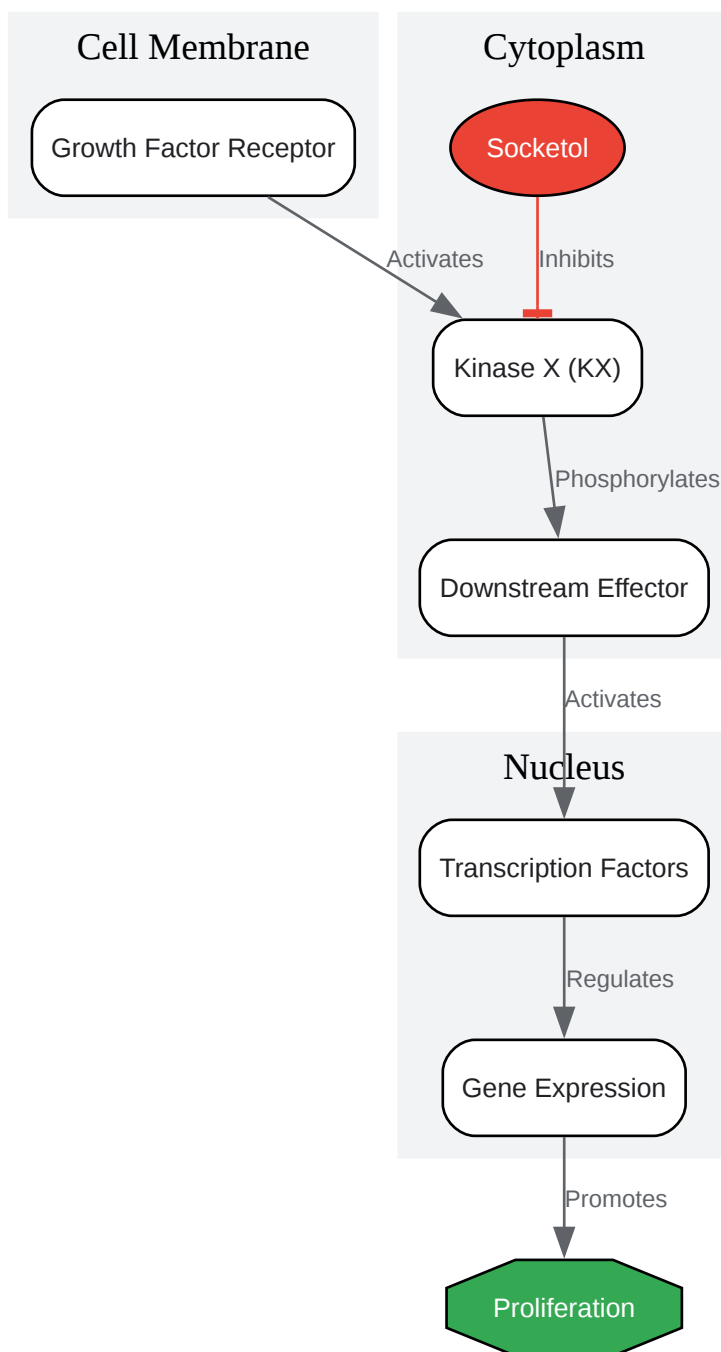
Cell Membrane

Growth Factor Receptor

Cytoplasm

Socketol

Activates

Inhibits

Kinase X (KX)

Phosphorylates

Downstream Effector

Activates

Nucleus

Transcription Factors

Regulates

Gene Expression

Promotes

Proliferation